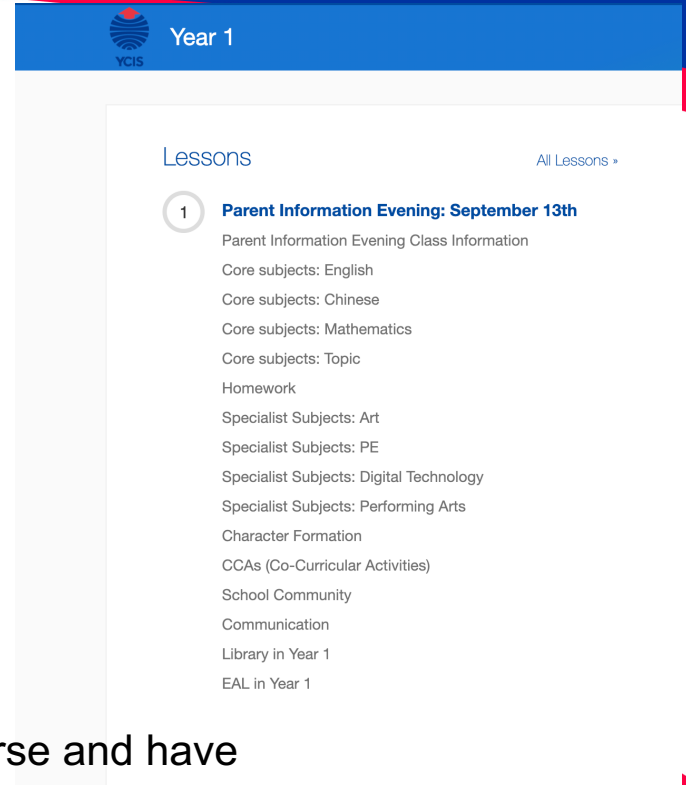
YCIS

Year 1

Lessons

All Lessons »

1

Parent Information Evening: September 13th

Parent Information Evening Class Information

Core subjects: English

Core subjects: Chinese

Core subjects: Mathematics

Core subjects: Topic

Homework

Specialist Subjects: Art

Specialist Subjects: PE

Specialist Subjects: Digital Technology

Specialist Subjects: Performing Arts

Character Formation

CCAs (Co-Curricular Activities)

School Community

Communication

Library in Year 1

EAL in Year 1

rse and have